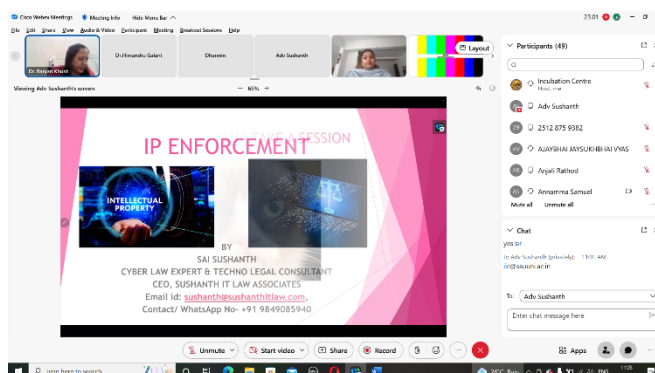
Cisco Webex Meetings  Meeting Info  Hide Menu Bar ^
File  Edit  Share  View  Audio & Video  Participant  Meeting  Breakout Sessions  Help
23:01
Dr. Rasan Kharti  Dr Himanshu Gabani  Dhanvin  Adv Sushanth
Layout
Viewing Adv Sushanth's screen  — 65% +

IP ENFORCEMENT
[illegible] SESSION
INTELLECTUAL PROPERTY
BY
SAI SUSHANTH
CYBER LAW EXPERT & TECHNO LEGAL CONSULTANT
CEO, SUSHANTH IT LAW ASSOCIATES
Email id: sushanth@sushanthitlaw.com,
Contact/ WhatsApp No- +91 9849085940

Participants (49)
Incubation Centre
Host, me
Adv Sushanth
2512 875 9382
AJAYBHAI JAYSUKHBHAI VYAS
Anjali Rathod
Annamma Samuel
Mute all  Unmute all

Chat
yes sir
to Adv Sushanth (privately): 11:01 AM
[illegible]@sushanthitlaw.in
To: Adv Sushanth
Enter chat message here

Unmute  Start video  Share  Record  Apps
Type here to search